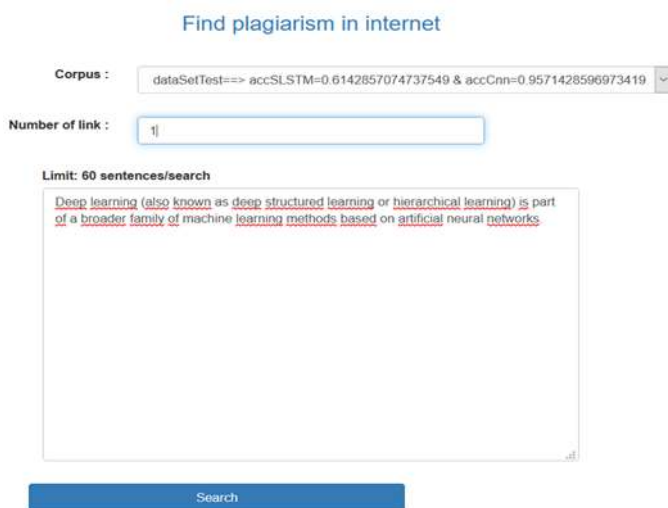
Find plagiarism in internet

Corpus : dataSetTest==> accSLSTM=0.6142857074737549 & accCnn=0.9571428596973419

Number of link : 1

Limit: 60 sentences/search

Deep learning (also known as deep structured learning or hierarchical learning) is part of a broader family of machine learning methods based on artificial neural networks.

Search